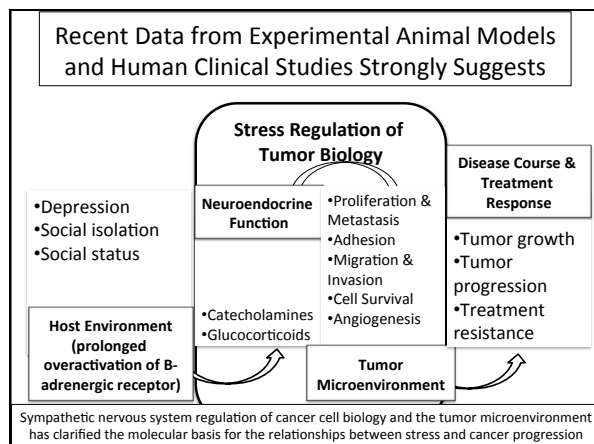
Recent Data from Experimental Animal Models and Human Clinical Studies Strongly Suggests

Stress Regulation of Tumor Biology

•Depression
•Social isolation
•Social status

Host Environment (prolonged overactivation of B-adrenergic receptor)

Neuroendocrine Function

•Catecholamines
•Glucocorticoids

•Proliferation & Metastasis
•Adhesion
•Migration & Invasion
•Cell Survival
•Angiogenesis

Tumor Microenvironment

Disease Course & Treatment Response

•Tumor growth
•Tumor progression
•Treatment resistance

Sympathetic nervous system regulation of cancer cell biology and the tumor microenvironment has clarified the molecular basis for the relationships between stress and cancer progression